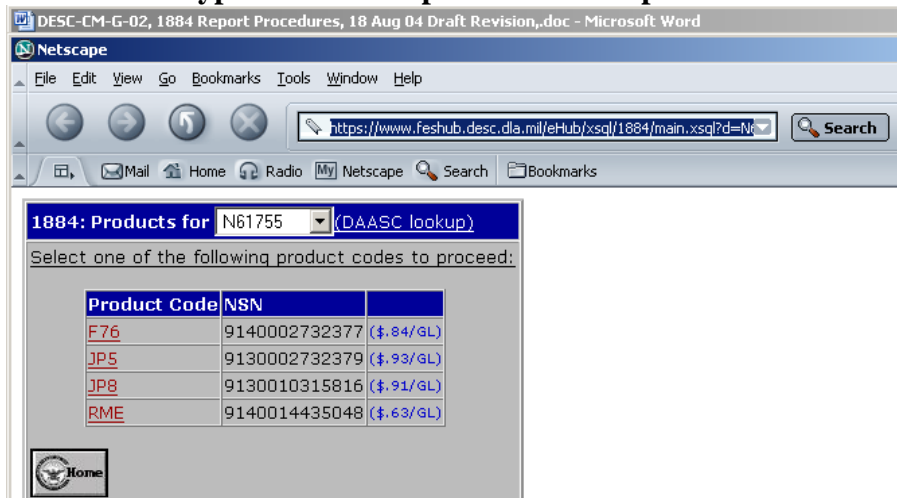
DESC-CM-G-02, 1884 Report Procedures, 18 Aug 04 Draft Revision,.doc - Microsoft Word

Netscape

File Edit View Go Bookmarks Tools Window Help

https://www.feshub.desc.dla.mil/eHub/xsql/1884/main.xsql?d=N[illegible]

Search

Mail Home Radio My Netscape Search Bookmarks

1884: Products for N61755 (DAASC lookup)

Select one of the following product codes to proceed:

| Product Code | NSN | |
|---|---|---|
| F76 | 9140002732377 | (\$.84/GL) |
| JP5 | 9130002732379 | (\$.93/GL) |
| JP8 | 9130010315816 | (\$.91/GL) |
| RME | 9140014435048 | (\$.63/GL) |

Home